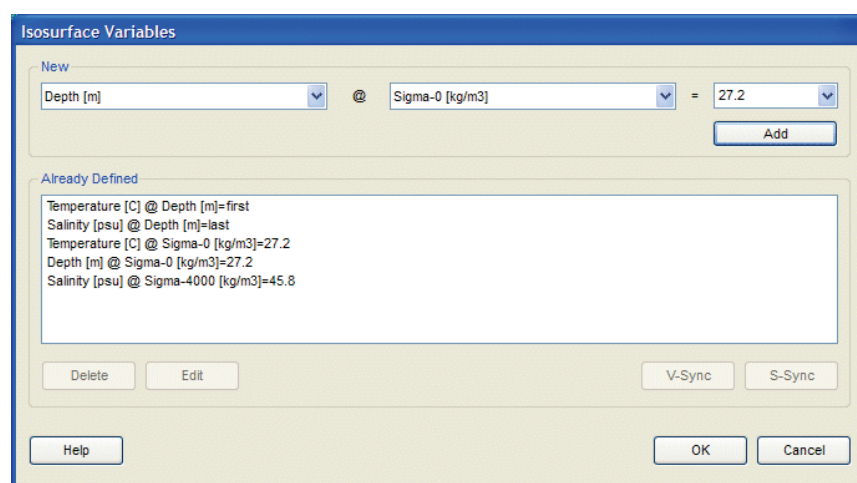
Isosurface Variables

New

Depth [m] @ Sigma-0 [kg/m3] = 27.2

Add

Already Defined

Temperature [C] @ Depth [m]=first
Salinity [psu] @ Depth [m]=last
Temperature [C] @ Sigma-0 [kg/m3]=27.2
Depth [m] @ Sigma-0 [kg/m3]=27.2
Salinity [psu] @ Sigma-4000 [kg/m3]=45.8

Delete Edit V-Sync S-Sync

Help OK Cancel